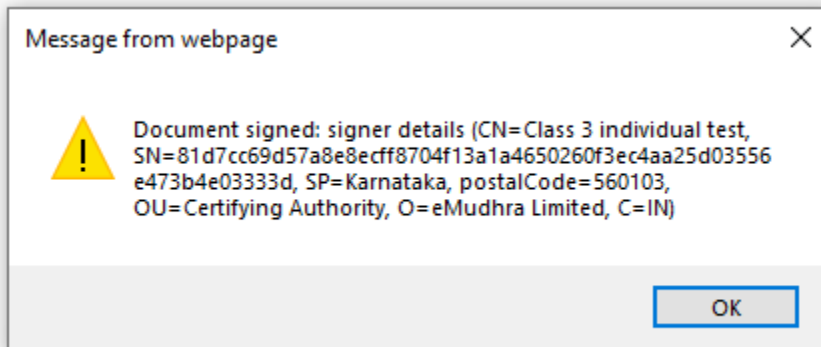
Message from webpage

×

Document signed: signer details (CN=Class 3 individual test, SN=81d7cc69d57a8e8ecff8704f13a1a4650260f3ec4aa25d03556e473b4e03333d, SP=Karnataka, postalCode=560103, OU=Certifying Authority, O=eMudhra Limited, C=IN)

OK